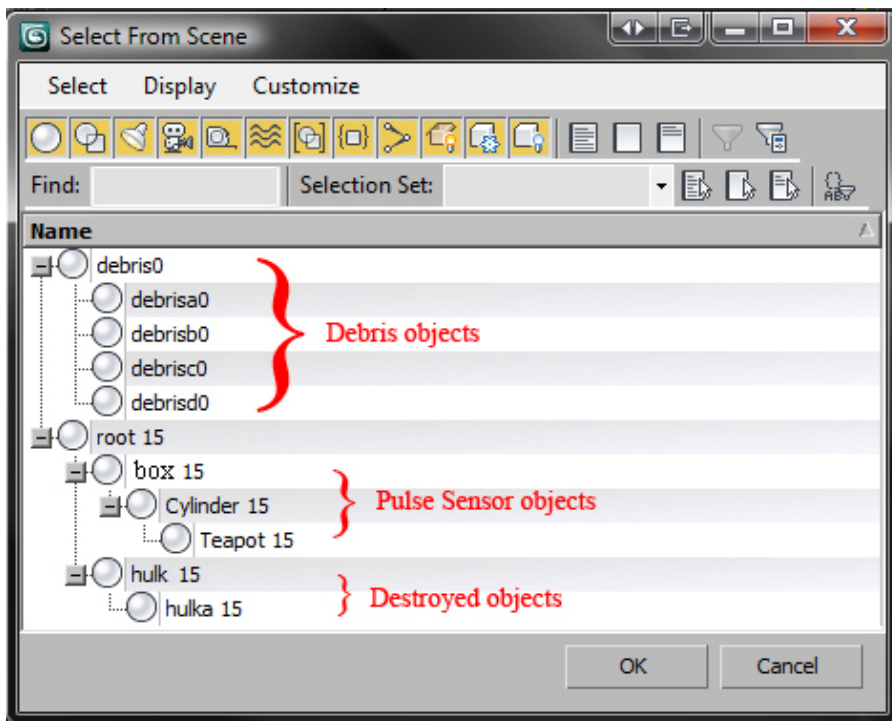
Select From Scene

Select Display Customize

Find:

Selection Set:

Name

debris0

debrisa0

debrisb0

debrisc0

debrisd0

Debris objects

root 15

box 15

Cylinder 15

Teapot 15

Pulse Sensor objects

hulk 15

hulka 15

Destroyed objects

OK

Cancel